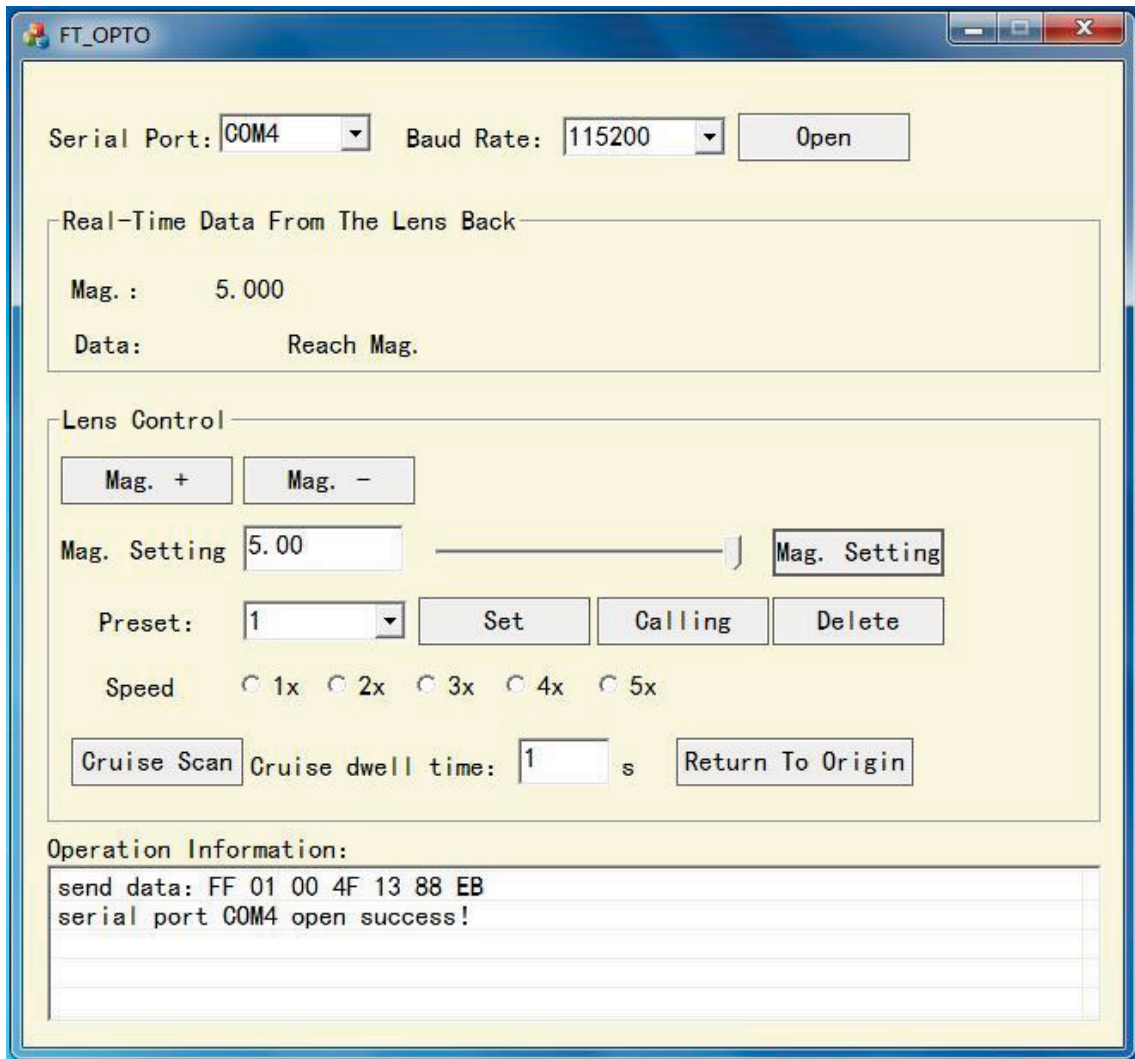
FT_OPTO

Serial Port: COM4 Baud Rate: 115200 Open

Real-Time Data From The Lens Back

Mag. : 5.000

Data: Reach Mag.

Lens Control

Mag. + Mag. -

Mag. Setting 5.00 Mag. Setting

Preset: 1 Set Calling Delete

Speed 1x 2x 3x 4x 5x

Cruise Scan Cruise dwell time: 1 s Return To Origin

Operation Information:

send data: FF 01 00 4F 13 88 EB
serial port COM4 open success!